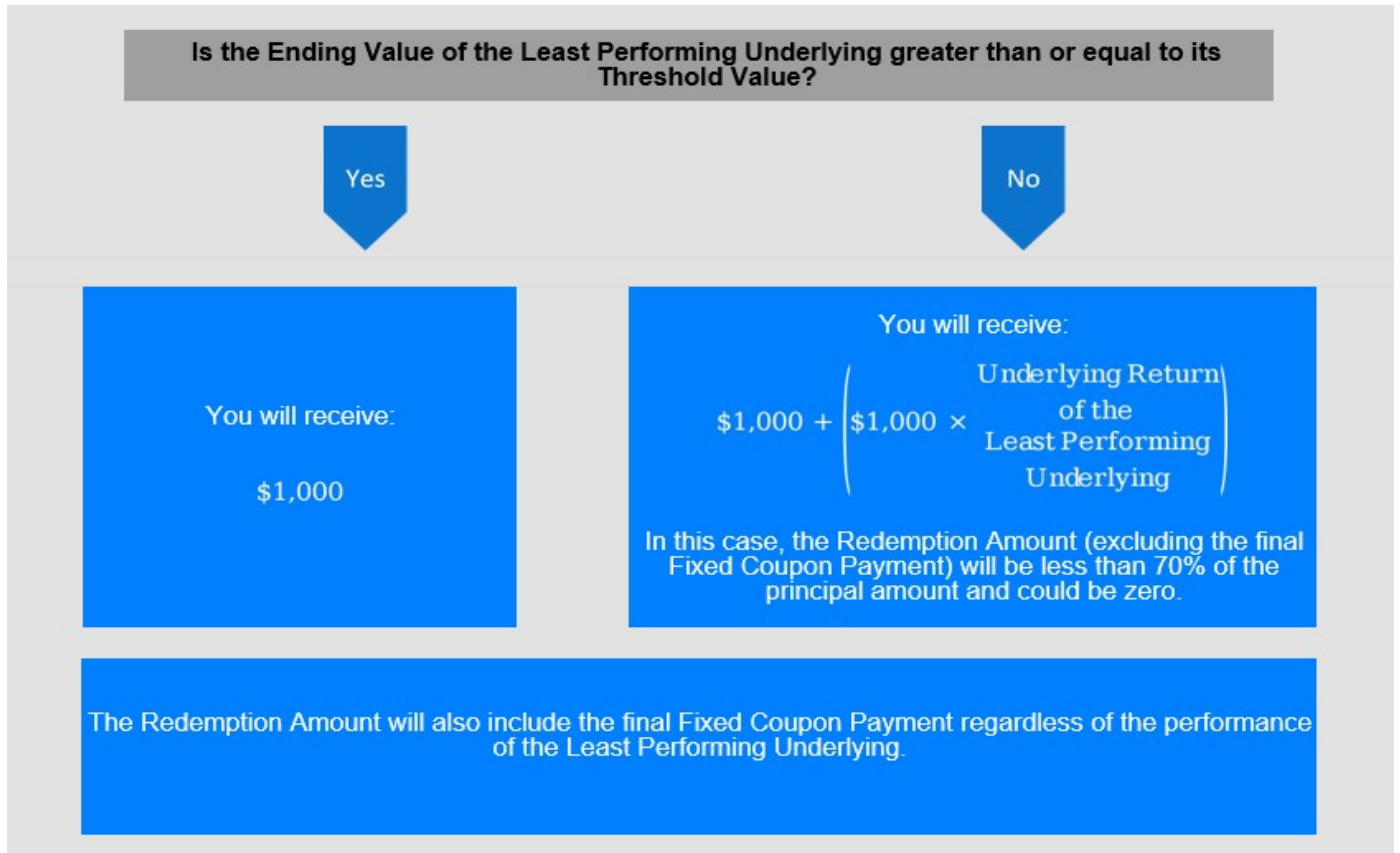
Is the Ending Value of the Least Performing Underlying greater than or equal to its Threshold Value?

Yes

No

You will receive:

\$1,000

You will receive:

$\$1,000 + \left(\$1,000 \times \text{Underlying Return of the Least Performing Underlying}\right)$

In this case, the Redemption Amount (excluding the final Fixed Coupon Payment) will be less than 70% of the principal amount and could be zero.

The Redemption Amount will also include the final Fixed Coupon Payment regardless of the performance of the Least Performing Underlying.